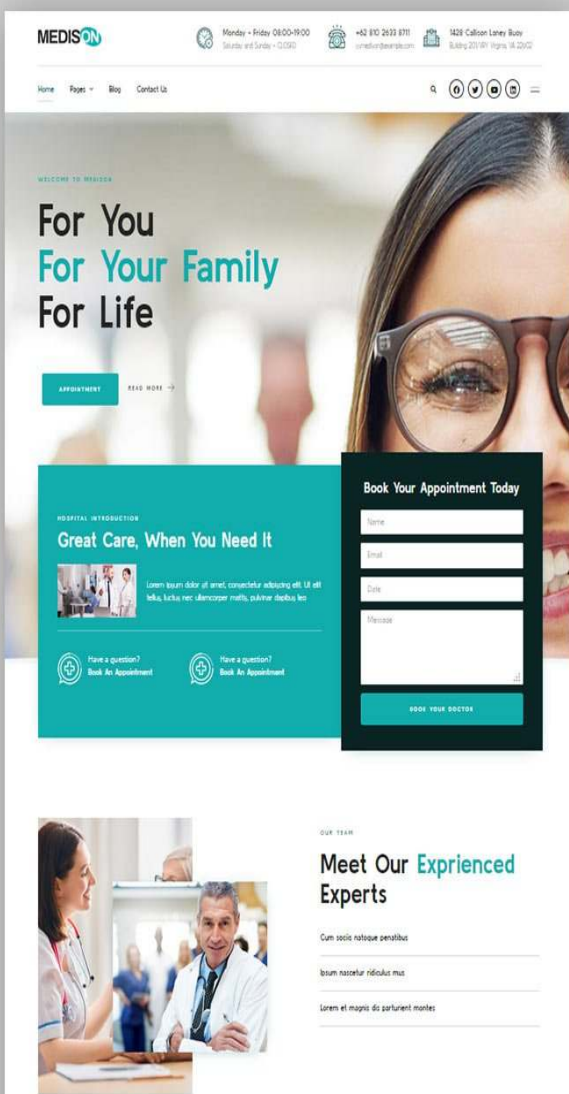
MEDISON

Monday - Friday 08:00-19:00
Saturday and Sunday - CLOSED

+62 810 2633 8711
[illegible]@example.com

1428 Callison Laney Buoy
Building 201/WY Virginia, VA 22602

Home Pages Blog Contact Us

WELCOME TO MEDISON

For You
For Your Family
For Life

APPOINTMENT READ MORE →

HOSPITAL INTRODUCTION

Great Care, When You Need It

Lorem ipsum dolor sit amet, consectetur adipiscing elit. Ut elit tellus, luctus nec ullamcorper mattis, pulvinar dapibus leo

Have a question?
Book An Appointment

Have a question?
Book An Appointment

Book Your Appointment Today

Name

Email

Date

Message

BOOK YOUR DOCTOR

OUR TEAM

Meet Our Exprienced Experts

Cum sociis natoque penatibus

Ipsum nascetur ridiculus mus

Lorem et magnis dis parturient montes